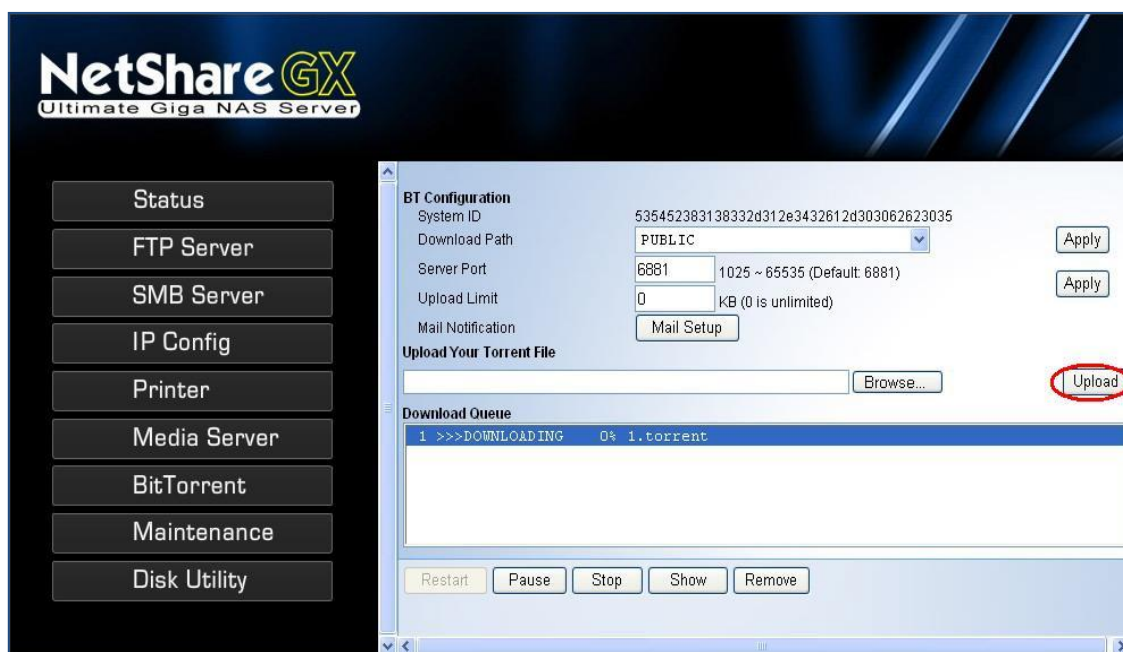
NetShare GX
Ultimate Giga NAS Server

Status
FTP Server
SMB Server
IP Config
Printer
Media Server
BitTorrent
Maintenance
Disk Utility

BT Configuration

| | | |
|---|---|---|
| System ID | 535452383138332d312e3432612d303062623035 | |
| Download Path | PUBLIC | Apply |
| Server Port | 6881 1025 ~ 65535 (Default: 6881) | Apply |
| Upload Limit | 0 KB (0 is unlimited) | |
| Mail Notification | Mail Setup | |

Upload Your Torrent File

Browse... Upload

Download Queue

1 >>>DOWNLOADING 0% 1.torrent

Restart Pause Stop Show Remove